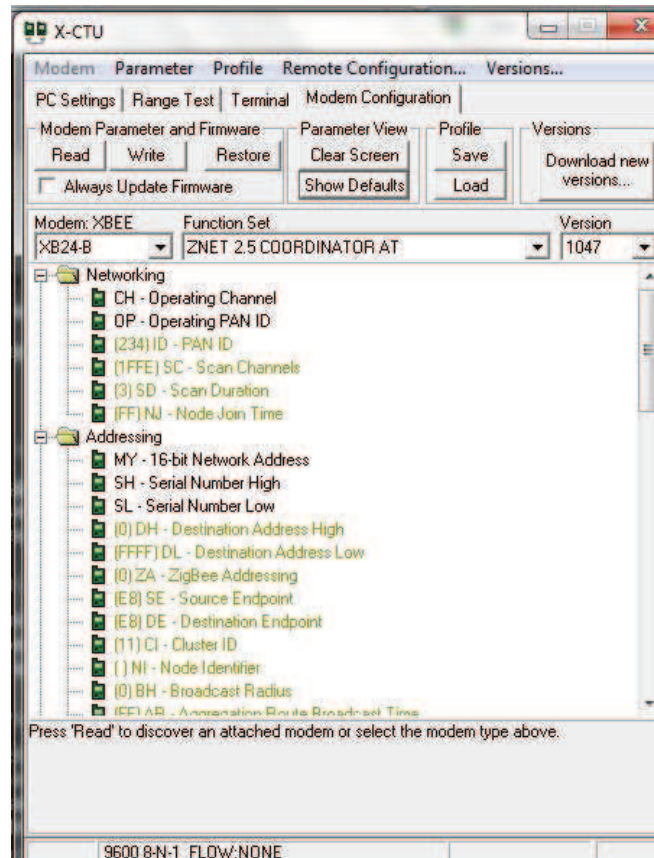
X-CTU

Modem Parameter Profile Remote Configuration... Versions...

PC Settings | Range Test | Terminal | Modem Configuration

Modem Parameter and Firmware
Read Write Restore
Always Update Firmware

Parameter View
Clear Screen
Show Defaults

Profile
Save
Load

Versions
Download new versions...

Modem: XBEE
XB24-B

Function Set
ZNET 2.5 COORDINATOR AT

Version
1047

Networking
CH - Operating Channel
OP - Operating PAN ID
(234) ID - PAN ID
(1FFE) SC - Scan Channels
(3) SD - Scan Duration
(FF) NJ - Node Join Time
Addressing
MY - 16-bit Network Address
SH - Serial Number High
SL - Serial Number Low
(0) DH - Destination Address High
(FFFF) DL - Destination Address Low
(0) ZA - ZigBee Addressing
(E8) SE - Source Endpoint
(E8) DE - Destination Endpoint
(11) CI - Cluster ID
( ) NI - Node Identifier
(0) BH - Broadcast Radius
(FE) AR - Aggregation Route Broadcast Time

Press 'Read' to discover an attached modem or select the modem type above.

9600 8-N-1 FLOW:NONE